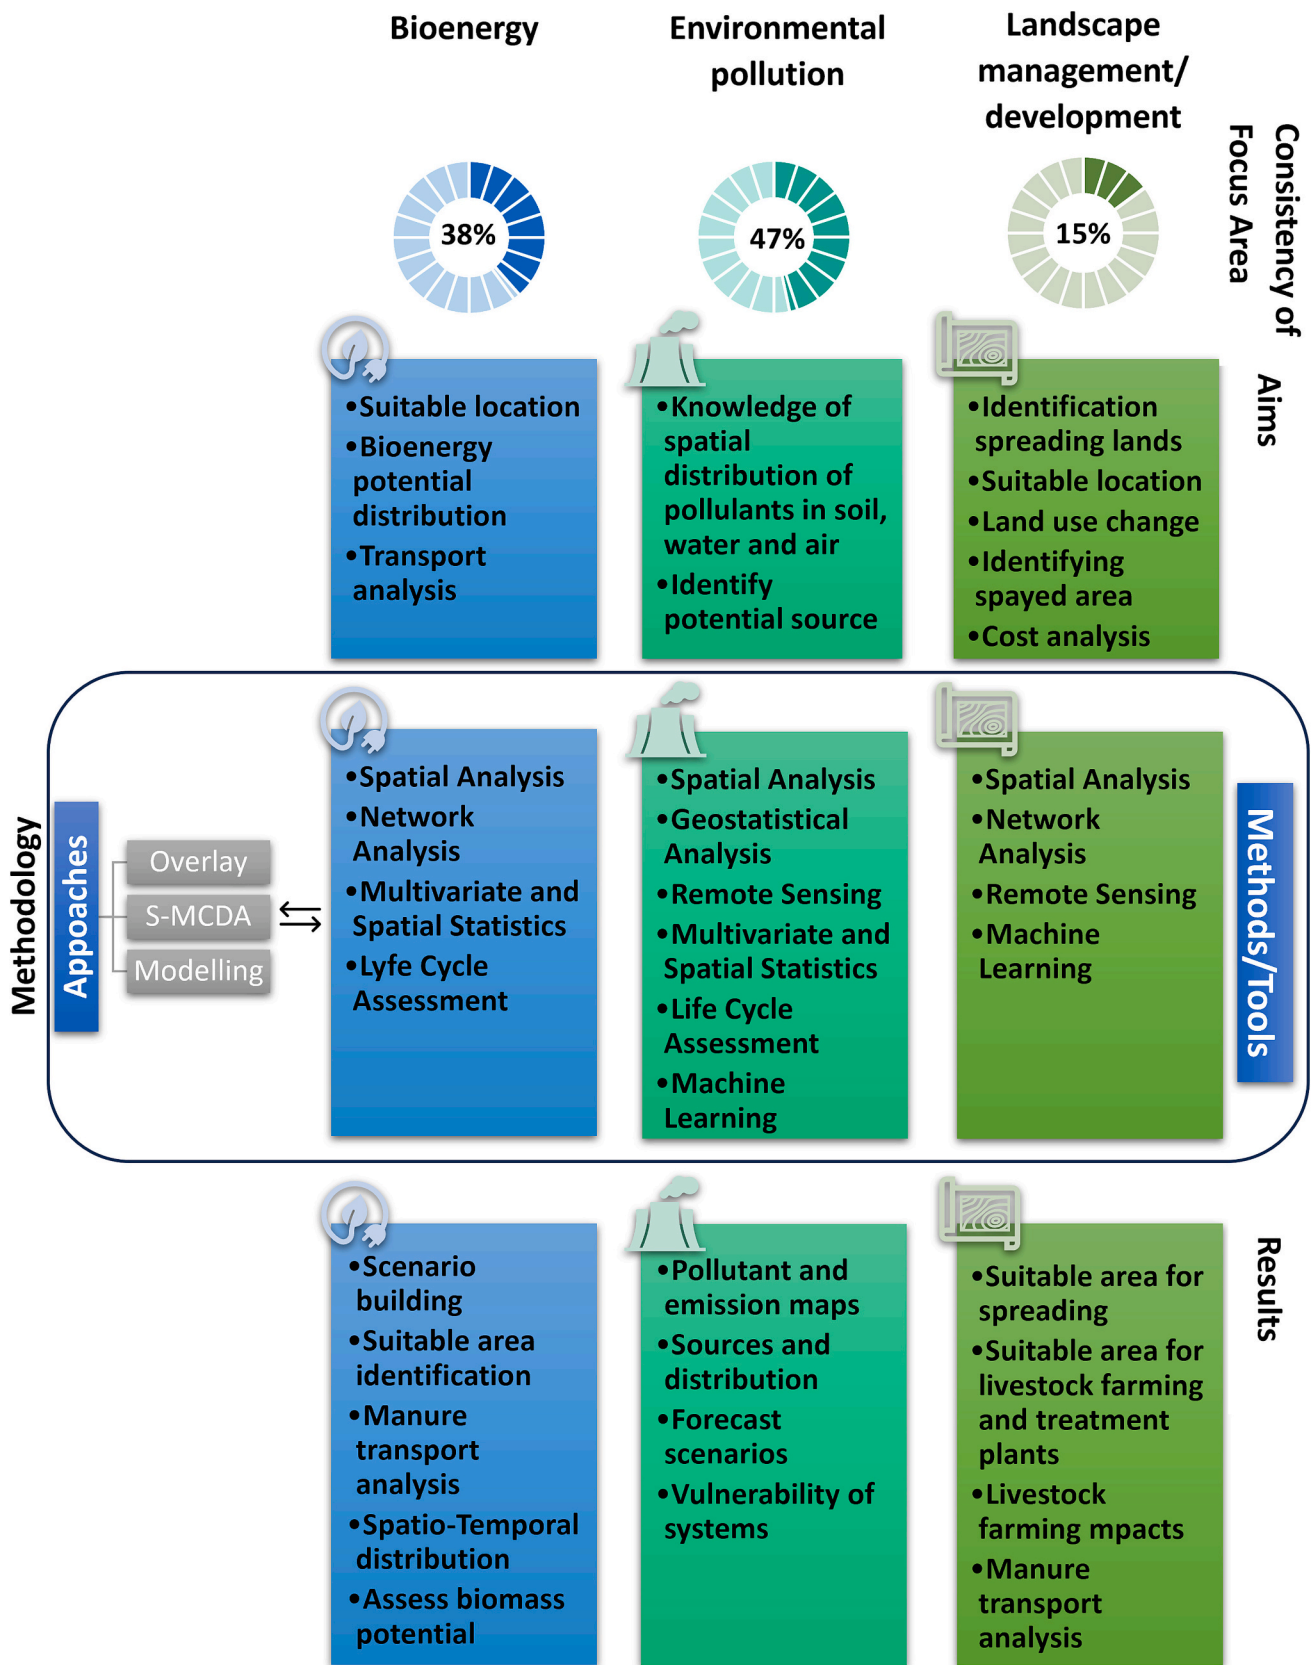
Bioenergy

Environmental pollution

Landscape management/ development

Consistency of Focus Area

38%

47%

15%

Aims

•Suitable location
•Bioenergy potential distribution
•Transport analysis

•Knowledge of spatial distribution of pollutants in soil, water and air
•Identify potential source

•Identification spreading lands
•Suitable location
•Land use change
•Identifying spayed area
•Cost analysis

Methodology

Appoaches

Overlay

S-MCDA

Modelling

⇆

•Spatial Analysis
•Network Analysis
•Multivariate and Spatial Statistics
•Lyfe Cycle Assessment

•Spatial Analysis
•Geostatistical Analysis
•Remote Sensing
•Multivariate and Spatial Statistics
•Life Cycle Assessment
•Machine Learning

•Spatial Analysis
•Network Analysis
•Remote Sensing
•Machine Learning

Methods/Tools

Results

•Scenario building
•Suitable area identification
•Manure transport analysis
•Spatio-Temporal distribution
•Assess biomass potential

•Pollutant and emission maps
•Sources and distribution
•Forecast scenarios
•Vulnerability of systems

•Suitable area for spreading
•Suitable area for livestock farming and treatment plants
•Livestock farming mpacts
•Manure transport analysis